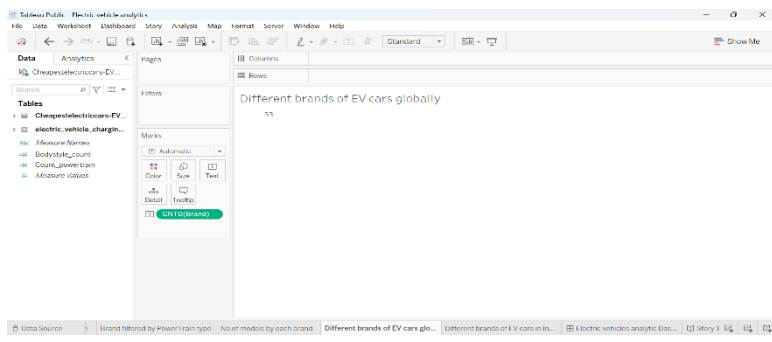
Tableau Public - Electric vehicle analytics
File Data Worksheet Dashboard Story Analysis Map Format Server Window Help
Standard
Show Me
Data Analytics
Cheapestelectriccars-EV...
Pages
Columns
Rows
Search
Tables
Cheapestelectriccars-EV...
electric_vehicle_chargin...
Measure Names
Bodystyle_count
Count_powertrain
Measure Values
Filters
Marks
Automatic
Color Size Text
Detail Tooltip
CNTD(Brand)
Different brands of EV cars globally
33
Data Source
Brand filtered by PowerTrain type
No of models by each brand
Different brands of EV cars glo...
Different brands of EV cars in In...
Electric vehicles analytic Das...
Story 1